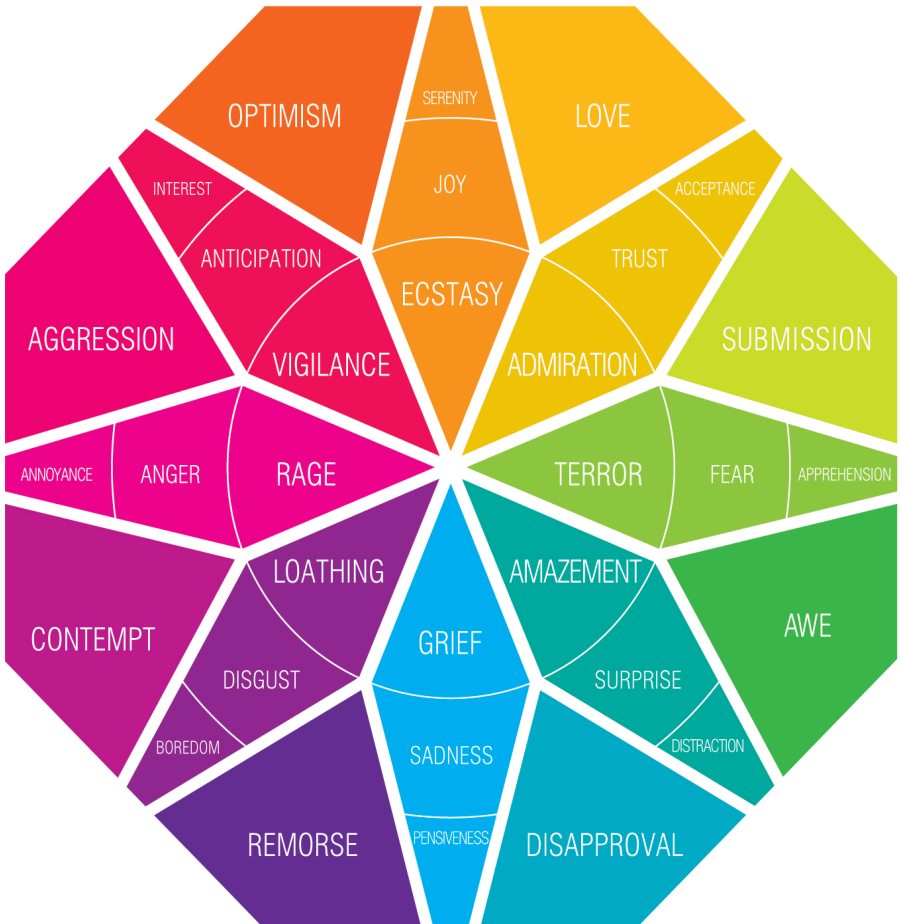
SERENITY
OPTIMISM
LOVE
JOY
INTEREST
ACCEPTANCE
ANTICIPATION
TRUST
ECSTASY
AGGRESSION
SUBMISSION
VIGILANCE
ADMIRATION
ANNOYANCE
ANGER
RAGE
TERROR
FEAR
APPREHENSION
LOATHING
AMAZEMENT
CONTEMPT
GRIEF
AWE
DISGUST
SURPRISE
BOREDOM
DISTRACTION
SADNESS
REMORSE
PENSIVENESS
DISAPPROVAL